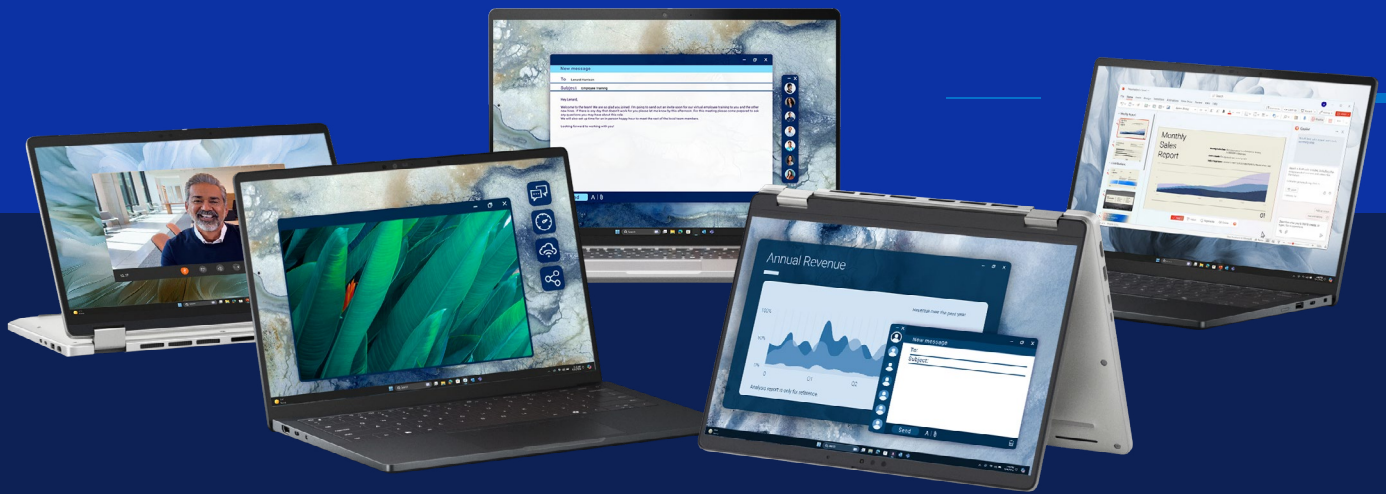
New message

To: Lenard Harrison

Subject: Employee training

Hey Lenard,

Welcome to the team! We are so glad you joined. I'm going to send out an invite soon for our virtual employee training to you and the other new hires. If there is any day that doesn't work for you please let me know by this afternoon. For this meeting please come prepared to ask any questions you may have about this role.

We will also set up time for an in person Happy Hour to meet the rest of the local team members.

Looking forward to working with you!

Send A

Monthly Sales Report

01

Annual Revenue

Analysis report is only for reference

New message

To:

Subject:

Send A